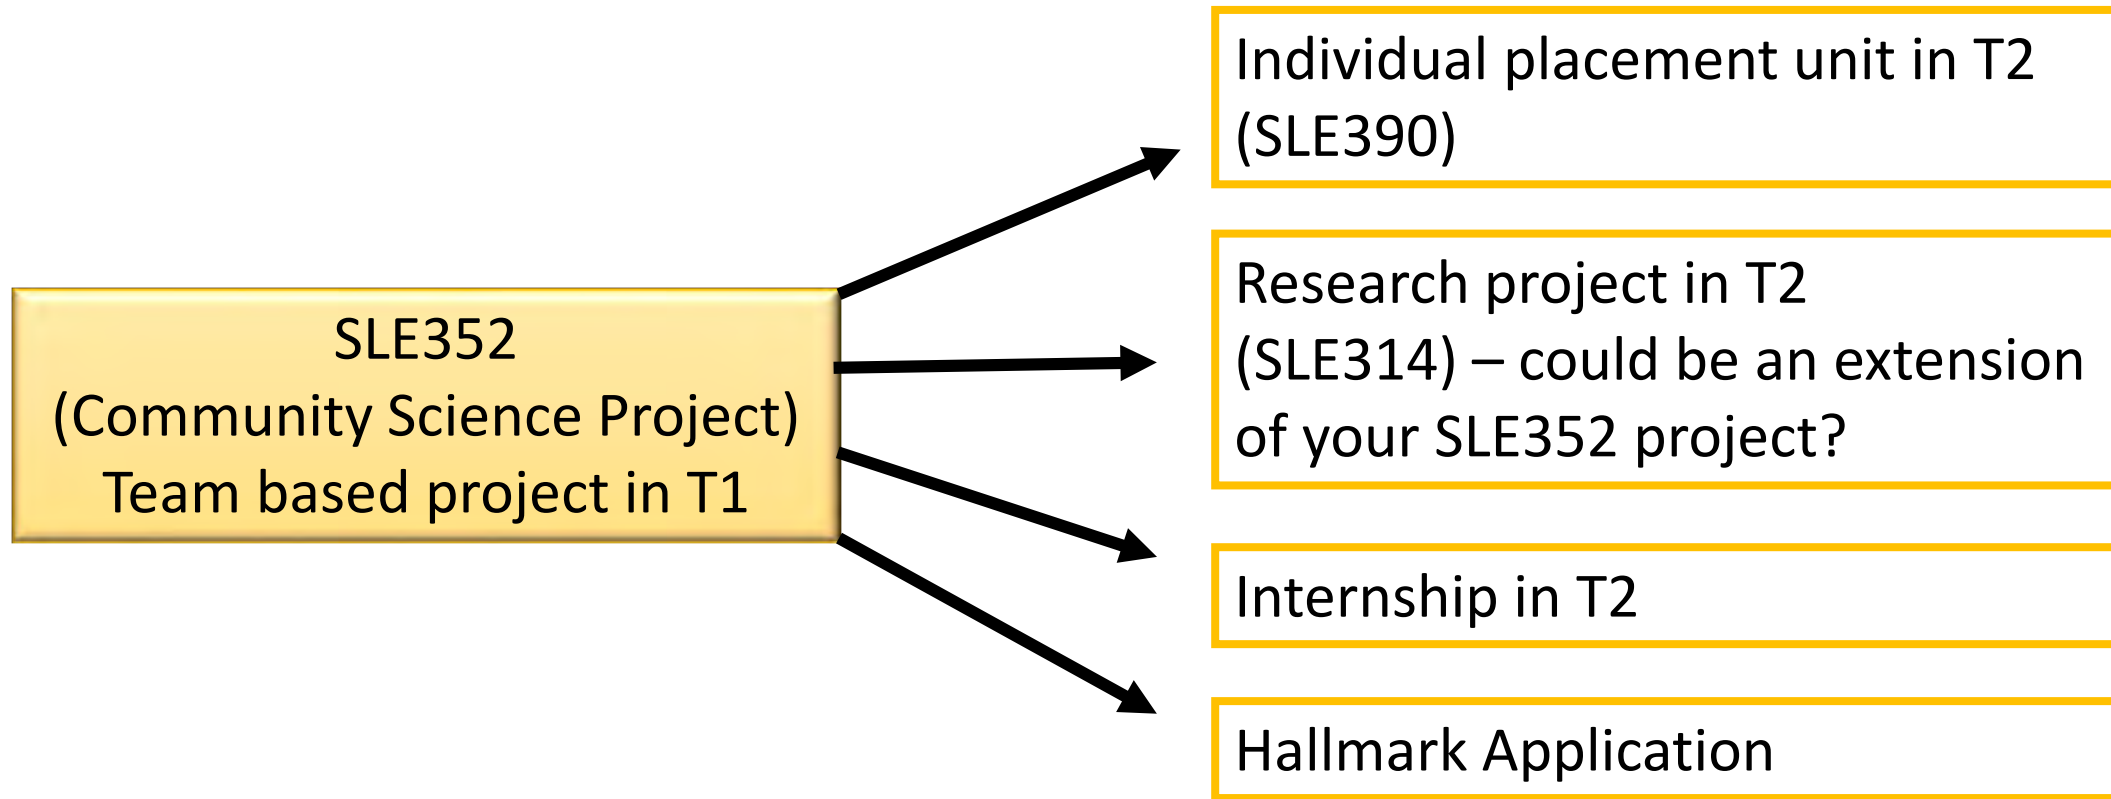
SLE352
(Community Science Project)
Team based project in T1

Individual placement unit in T2 (SLE390)

Research project in T2 (SLE314) – could be an extension of your SLE352 project?

Internship in T2

Hallmark Application